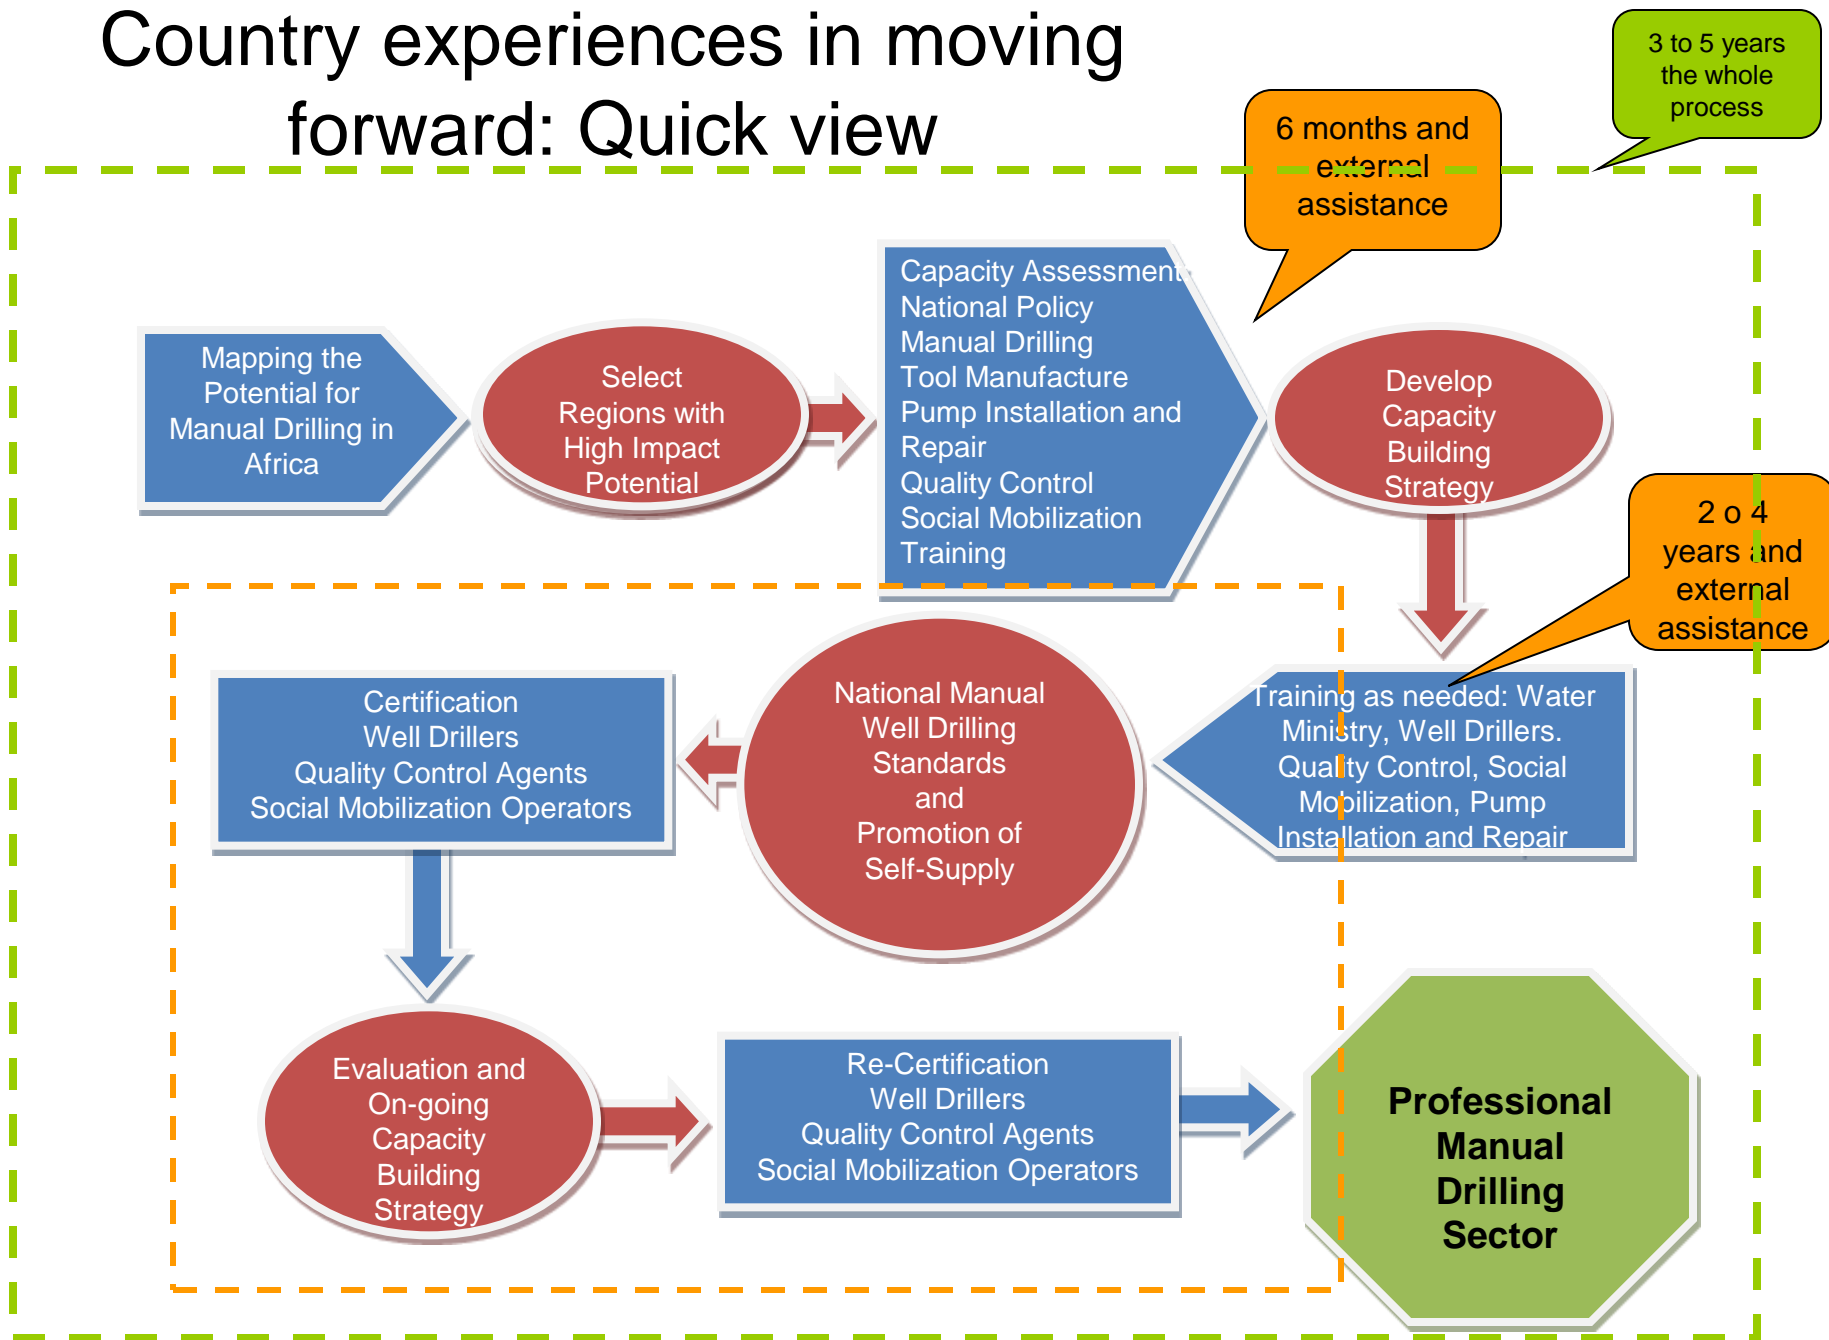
Country experiences in moving forward: Quick view

3 to 5 years the whole process

6 months and external assistance

Mapping the Potential for Manual Drilling in Africa

Select Regions with High Impact Potential

Capacity Assessment
National Policy
Manual Drilling
Tool Manufacture
Pump Installation and Repair
Quality Control
Social Mobilization
Training

Develop Capacity Building Strategy

2 o 4 years and external assistance

Training as needed: Water Ministry, Well Drillers. Quality Control, Social Mobilization, Pump Installation and Repair

National Manual Well Drilling Standards and Promotion of Self-Supply

Certification
Well Drillers
Quality Control Agents
Social Mobilization Operators

Evaluation and On-going Capacity Building Strategy

Re-Certification
Well Drillers
Quality Control Agents
Social Mobilization Operators

Professional Manual Drilling Sector